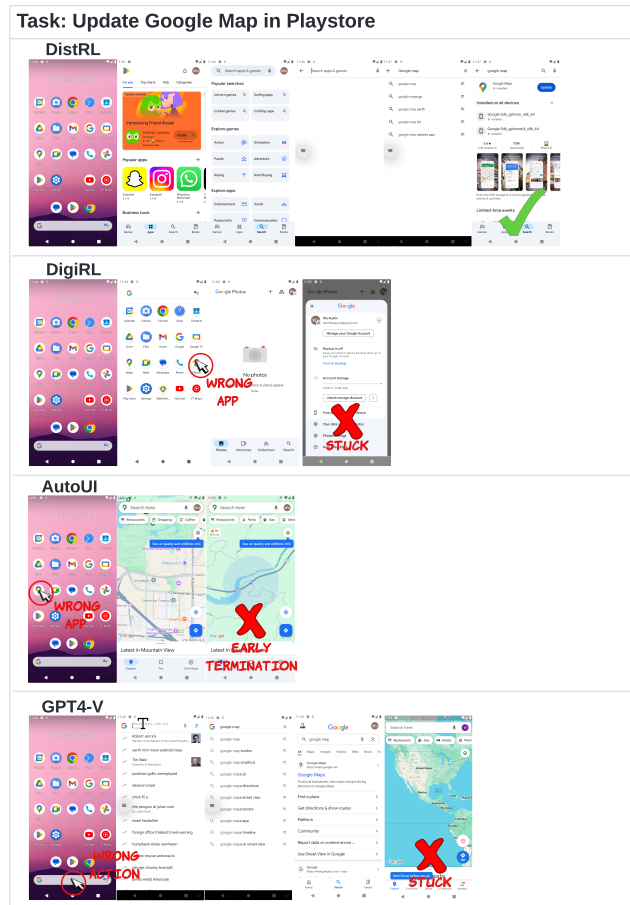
Task: Update Google Map in Playstore

DistRL

For you Top charts Kids Categories

Introducing Friend Smash

Popular apps

Business tools

Search apps & games

Popular searches

Explore games

Explore apps

google map

Google Maps

Update

Installed on all devices

Limited-time events

DigiRL

Google Photos

No photos

WRONG APP

Manage your Google Account

Backup is off

Account storage

Unlock storage discount

STUCK

AutoUI

Search here

Restaurants Shopping Coffee

Latest in Mountain View

WRONG APP

EARLY TERMINATION

GPT4-V

google map

Google

Google Maps

Find a place

Get directions & show routes

Platforms

Community

Use Street View in Google

WRONG ACTION

STUCK